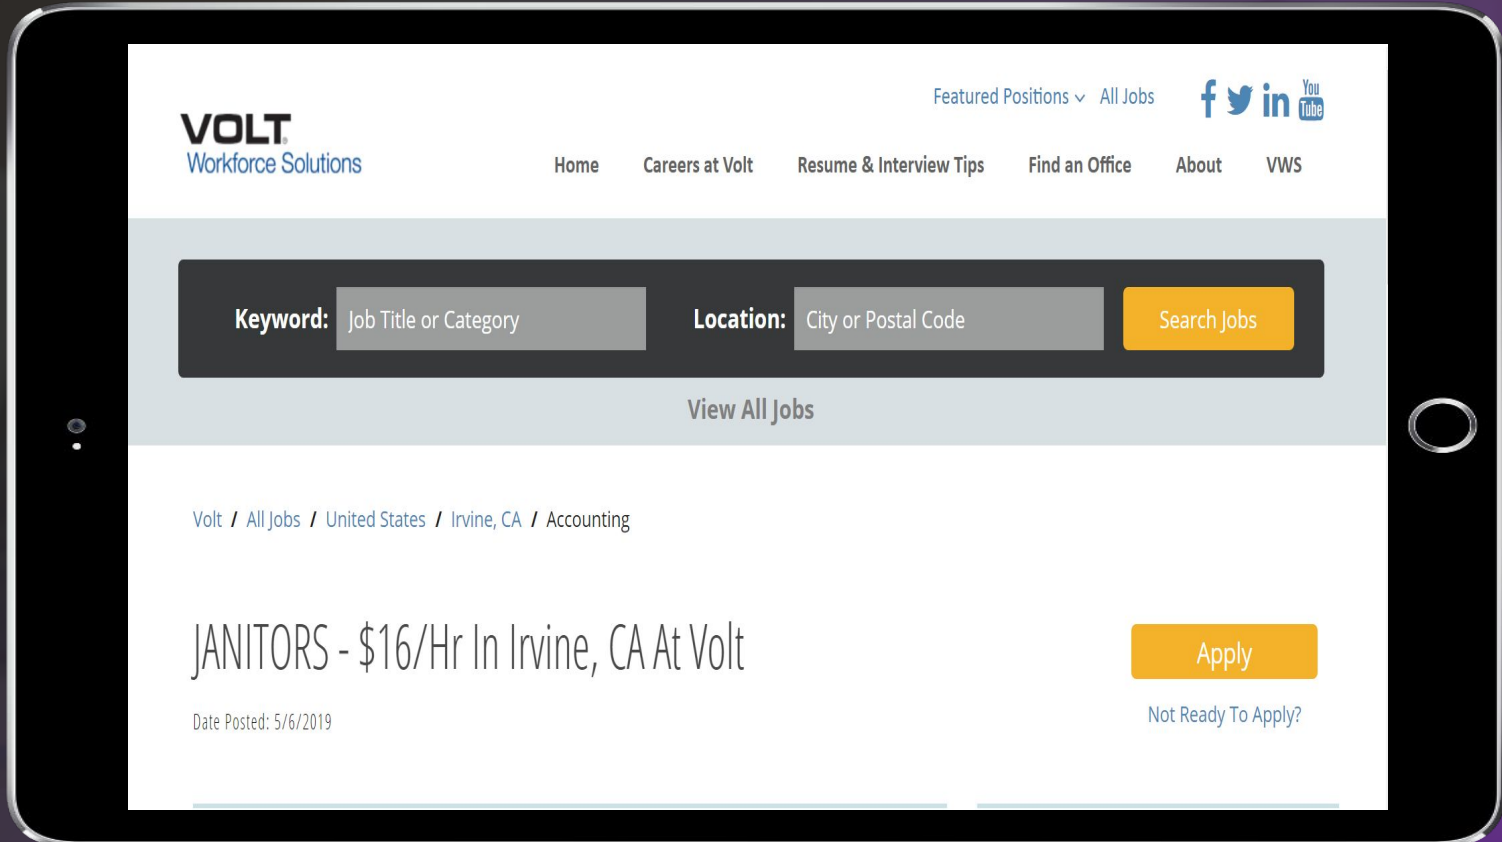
Featured Positions All Jobs

You Tube

VOLT
Workforce Solutions

Home Careers at Volt Resume & Interview Tips Find an Office About VWS

Keyword: Job Title or Category Location: City or Postal Code Search Jobs

View All Jobs

Volt / All Jobs / United States / Irvine, CA / Accounting

JANITORS - $16/Hr In Irvine, CA At Volt

Apply

Not Ready To Apply?

Date Posted: 5/6/2019